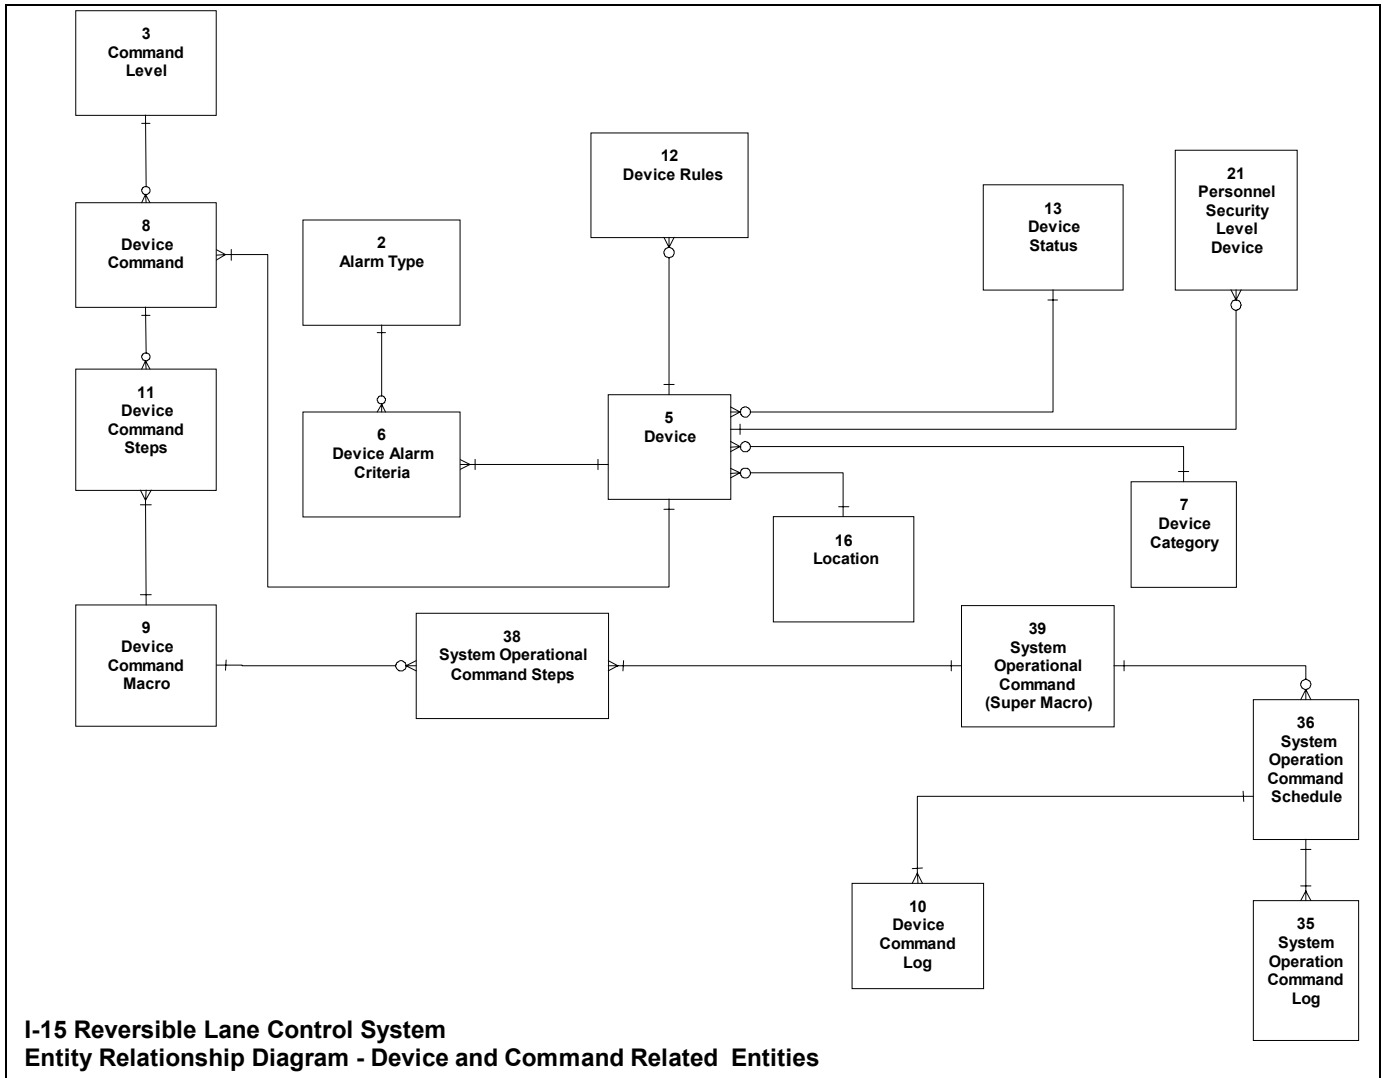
3
Command
Level

8
Device
Command

11
Device
Command
Steps

9
Device
Command
Macro

2
Alarm Type

6
Device Alarm
Criteria

12
Device Rules

5
Device

13
Device
Status

21
Personnel
Security
Level
Device

7
Device
Category

16
Location

38
System Operational
Command Steps

39
System
Operational
Command
(Super Macro)

36
System
Operation
Command
Schedule

10
Device
Command
Log

35
System
Operation
Command
Log

I-15 Reversible Lane Control System
Entity Relationship Diagram - Device and Command Related Entities